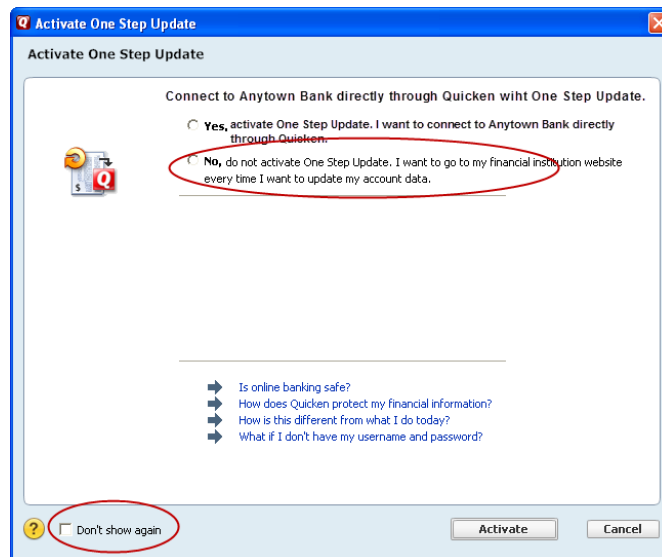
Activate One Step Update

Activate One Step Update

Connect to Anytown Bank directly through Quicken wiht One Step Update.

Yes, activate One Step Update. I want to connect to Anytown Bank directly through Quicken.

No, do not activate One Step Update. I want to go to my financial institution website every time I want to update my account data.

Is online banking safe?
How does Quicken protect my financial information?
How is this different from what I do today?
What if I don't have my username and password?

?

Don't show again

Activate

Cancel